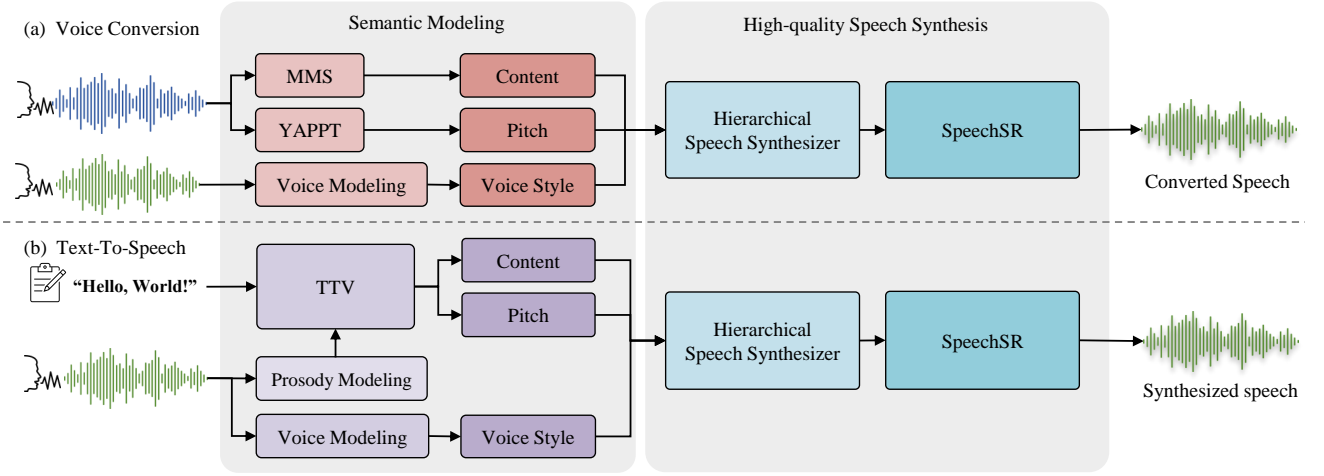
(a) Voice Conversion

Semantic Modeling

High-quality Speech Synthesis

MMS

Content

YAPPT

Pitch

Voice Modeling

Voice Style

Hierarchical Speech Synthesizer

SpeechSR

Converted Speech

(b) Text-To-Speech

"Hello, World!"

TTV

Content

Pitch

Prosody Modeling

Voice Modeling

Voice Style

Hierarchical Speech Synthesizer

SpeechSR

Synthesized speech